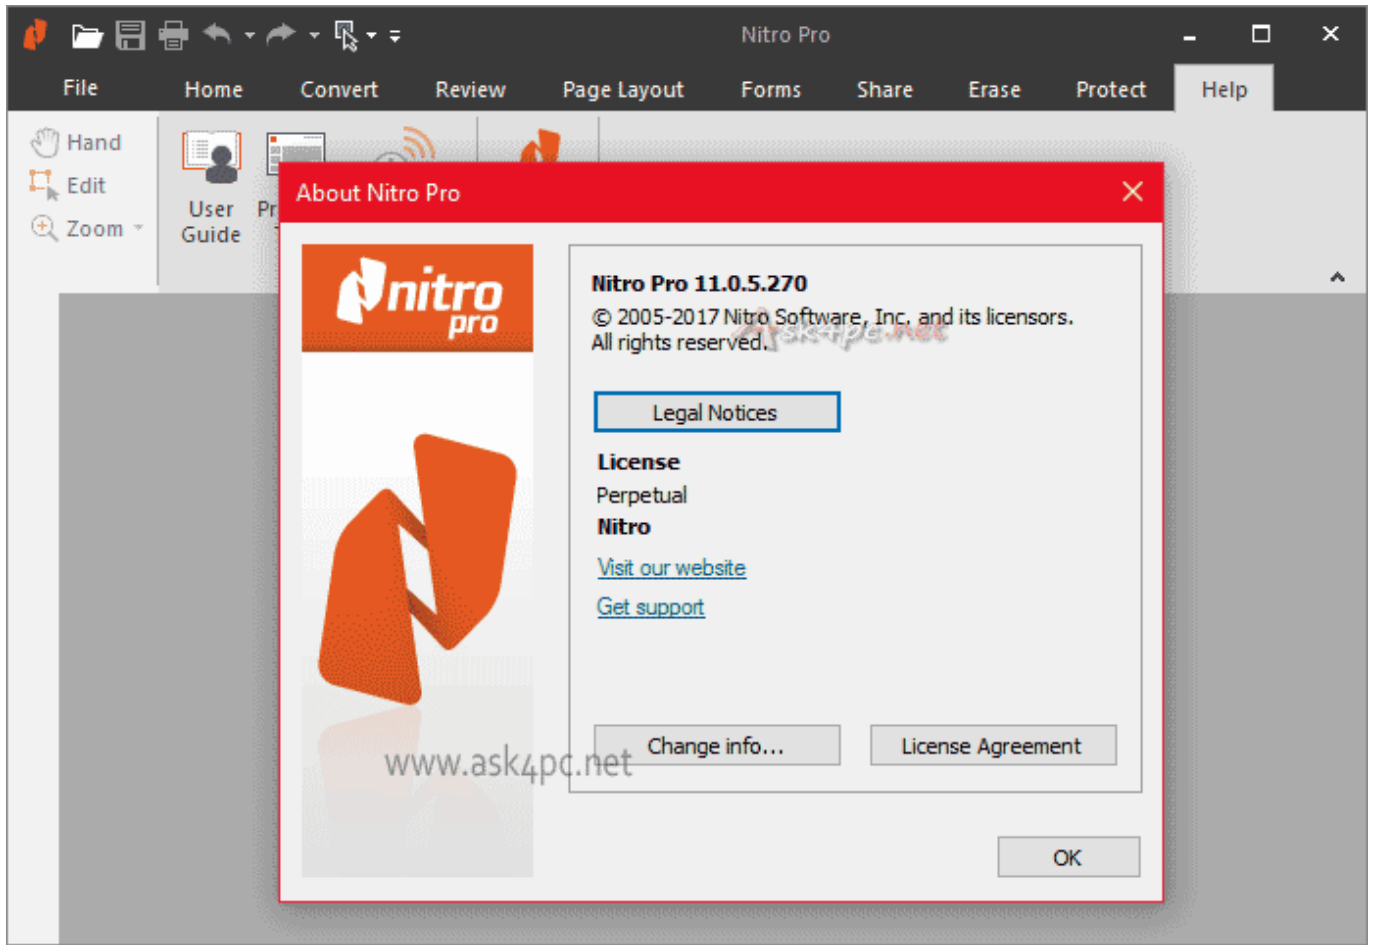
Nitro Pro

File Home Convert Review Page Layout Forms Share Erase Protect Help

Hand
Edit
Zoom

User Guide

Pr

About Nitro Pro

nitro pro

Nitro Pro 11.0.5.270
© 2005-2017 Nitro Software, Inc. and its licensors. All rights reserved.

ask4pc.net

Legal Notices

License
Perpetual
Nitro

Visit our website

Get support

www.ask4pc.net

Change info...

License Agreement

OK